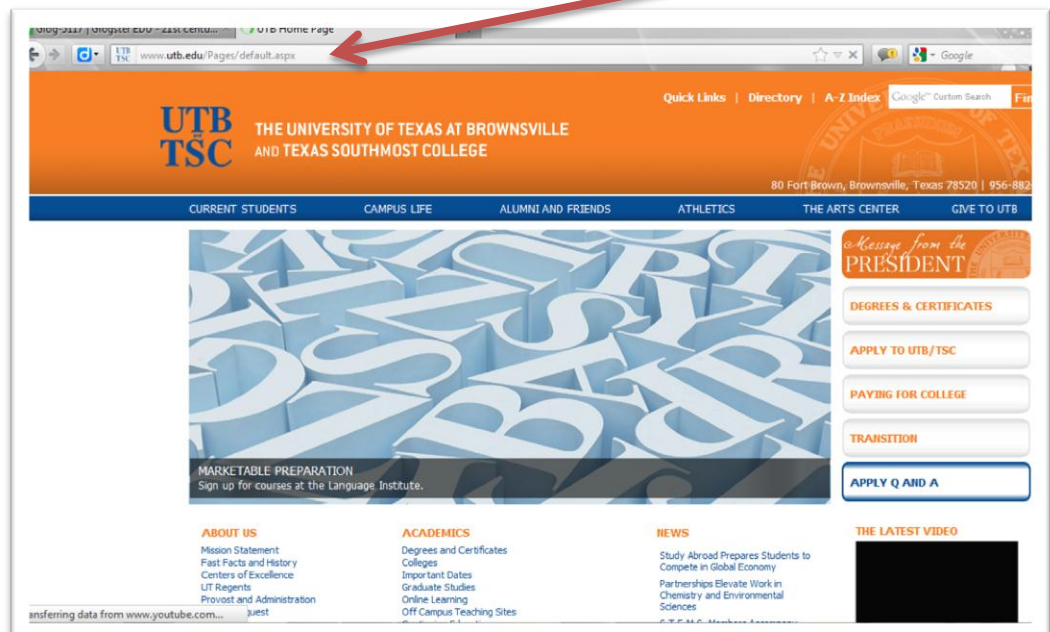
Glog-5117 | Glogster EDU - 21st centu... UTB Home Page

www.utb.edu/Pages/default.aspx

Google

Quick Links | Directory | A-Z Index Google™ Custom Search Fin

UTB TSC

THE UNIVERSITY OF TEXAS AT BROWNSVILLE AND TEXAS SOUTHMOST COLLEGE

80 Fort Brown, Brownsville, Texas 78520 | 956-882

CURRENT STUDENTS CAMPUS LIFE ALUMNI AND FRIENDS ATHLETICS THE ARTS CENTER GIVE TO UTB

MARKETABLE PREPARATION
Sign up for courses at the Language Institute.

Message from the PRESIDENT

DEGREES & CERTIFICATES

APPLY TO UTB/TSC

PAYING FOR COLLEGE

TRANSITION

APPLY Q AND A

ABOUT US
Mission Statement
Fast Facts and History
Centers of Excellence
UT Regents
Provost and Administration
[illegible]uest

ACADEMICS
Degrees and Certificates
Colleges
Important Dates
Graduate Studies
Online Learning
Off Campus Teaching Sites

NEWS
Study Abroad Prepares Students to Compete in Global Economy
Partnerships Elevate Work in Chemistry and Environmental Sciences

THE LATEST VIDEO

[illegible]ansferring data from www.youtube.com...